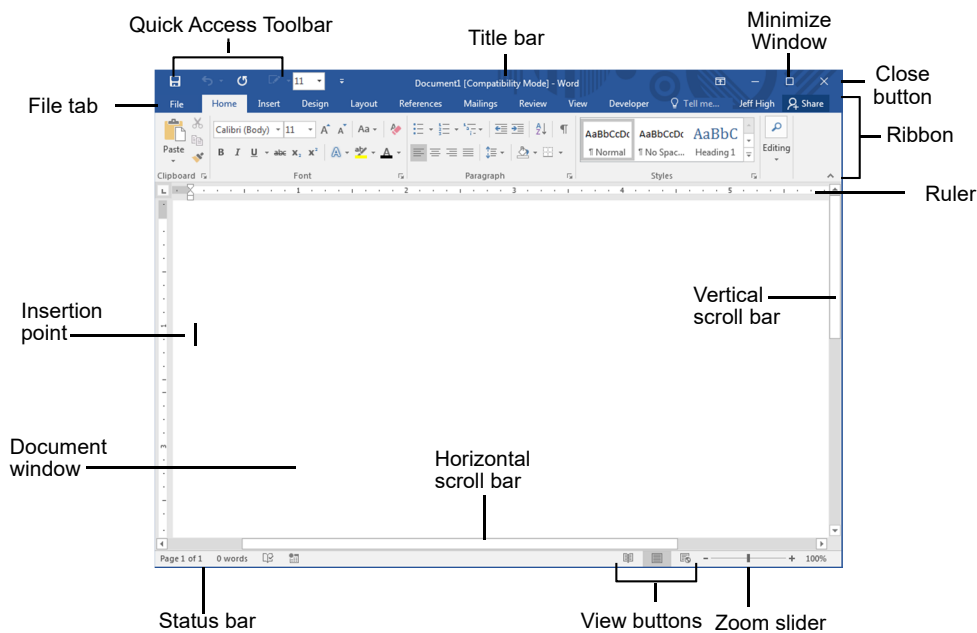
Quick Access Toolbar

Title bar

Minimize Window

Close button

File tab

Ribbon

Ruler

Insertion point

Vertical scroll bar

Document window

Horizontal scroll bar

Status bar

View buttons

Zoom slider

11

Document1 [Compatibility Mode] - Word

File Home Insert Design Layout References Mailings Review View Developer Tell me... Jeff High Share

Paste

Calibri (Body) 11 A A Aa

B I U abc $x_2$ $x^2$ A

AaBbCcDc ¶ Normal

AaBbCcDc ¶ No Spac...

AaBbC Heading 1

Editing

Clipboard Font Paragraph Styles

1 2 3 4 5

Page 1 of 1 0 words

100%